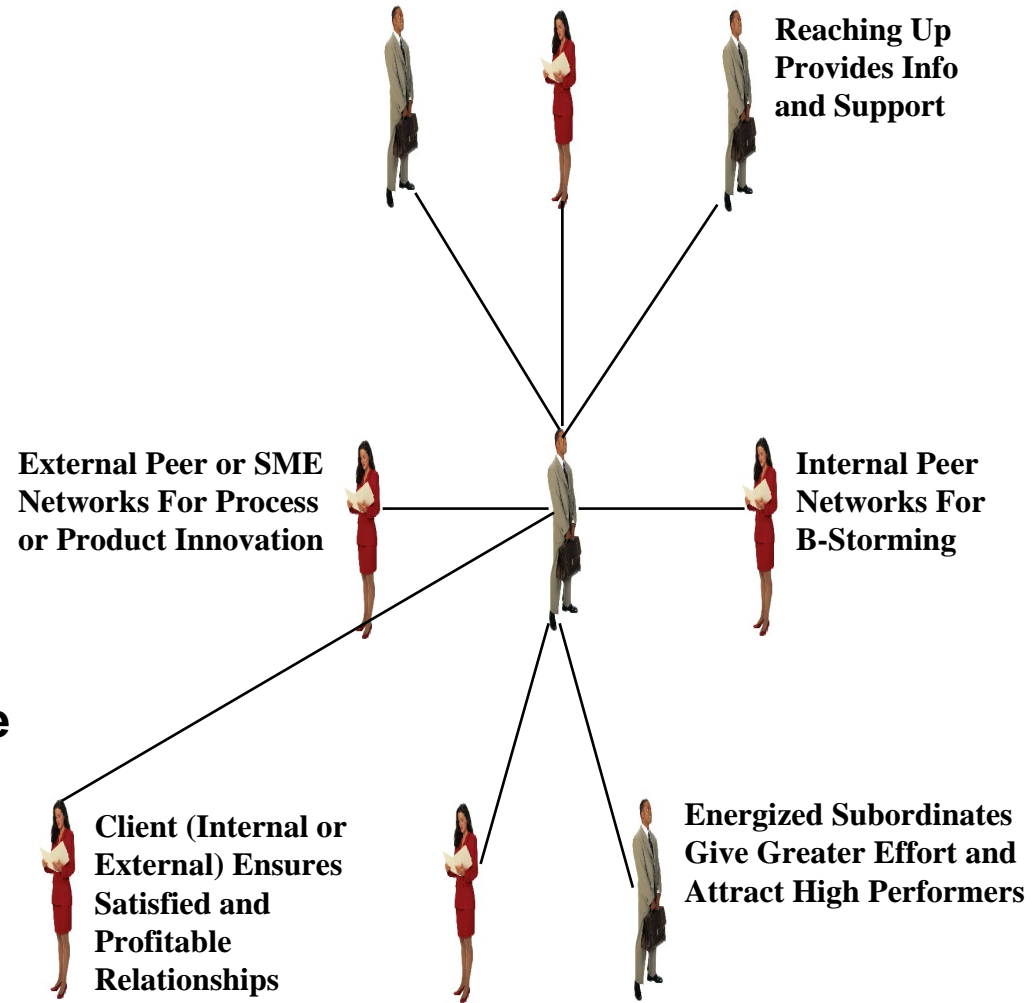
Reaching Up Provides Info and Support

External Peer or SME Networks For Process or Product Innovation

Internal Peer Networks For B-Storming

e

Client (Internal or External) Ensures Satisfied and Profitable Relationships

Energized Subordinates Give Greater Effort and Attract High Performers